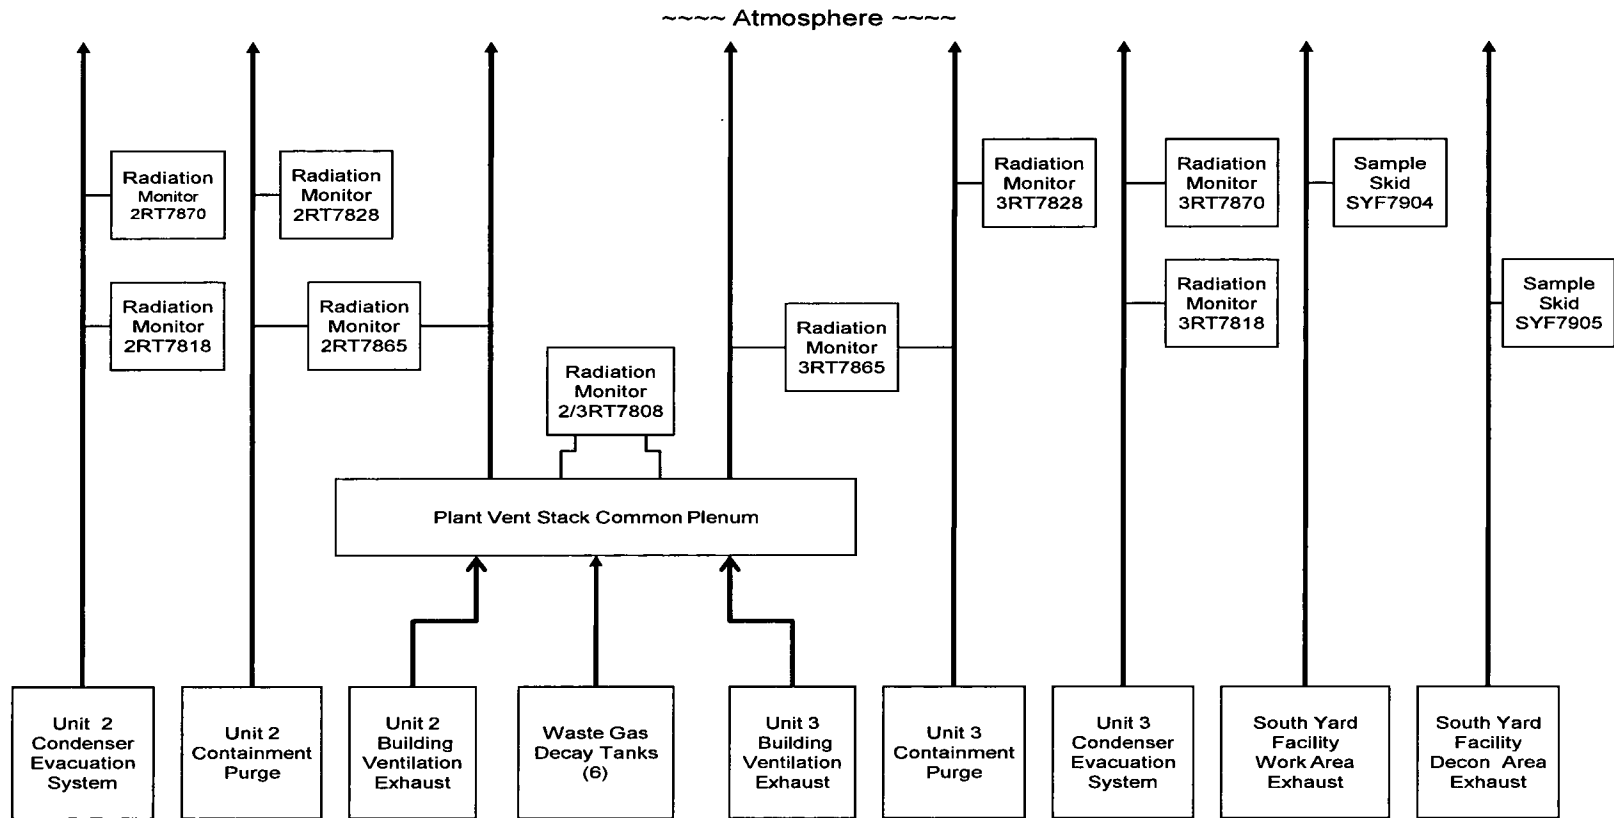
~~~~ Atmosphere ~~~~

Radiation Monitor 2RT7870

Radiation Monitor 2RT7828

Radiation Monitor 2RT7818

Radiation Monitor 2RT7865

Radiation Monitor 2/3RT7808

Radiation Monitor 3RT7865

Radiation Monitor 3RT7828

Radiation Monitor 3RT7870

Radiation Monitor 3RT7818

Sample Skid SYF7904

Sample Skid SYF7905

Plant Vent Stack Common Plenum

Unit 2 Condenser Evacuation System

Unit 2 Containment Purge

Unit 2 Building Ventilation Exhaust

Waste Gas Decay Tanks (6)

Unit 3 Building Ventilation Exhaust

Unit 3 Containment Purge

Unit 3 Condenser Evacuation System

South Yard Facility Work Area Exhaust

South Yard Facility Decon Area Exhaust